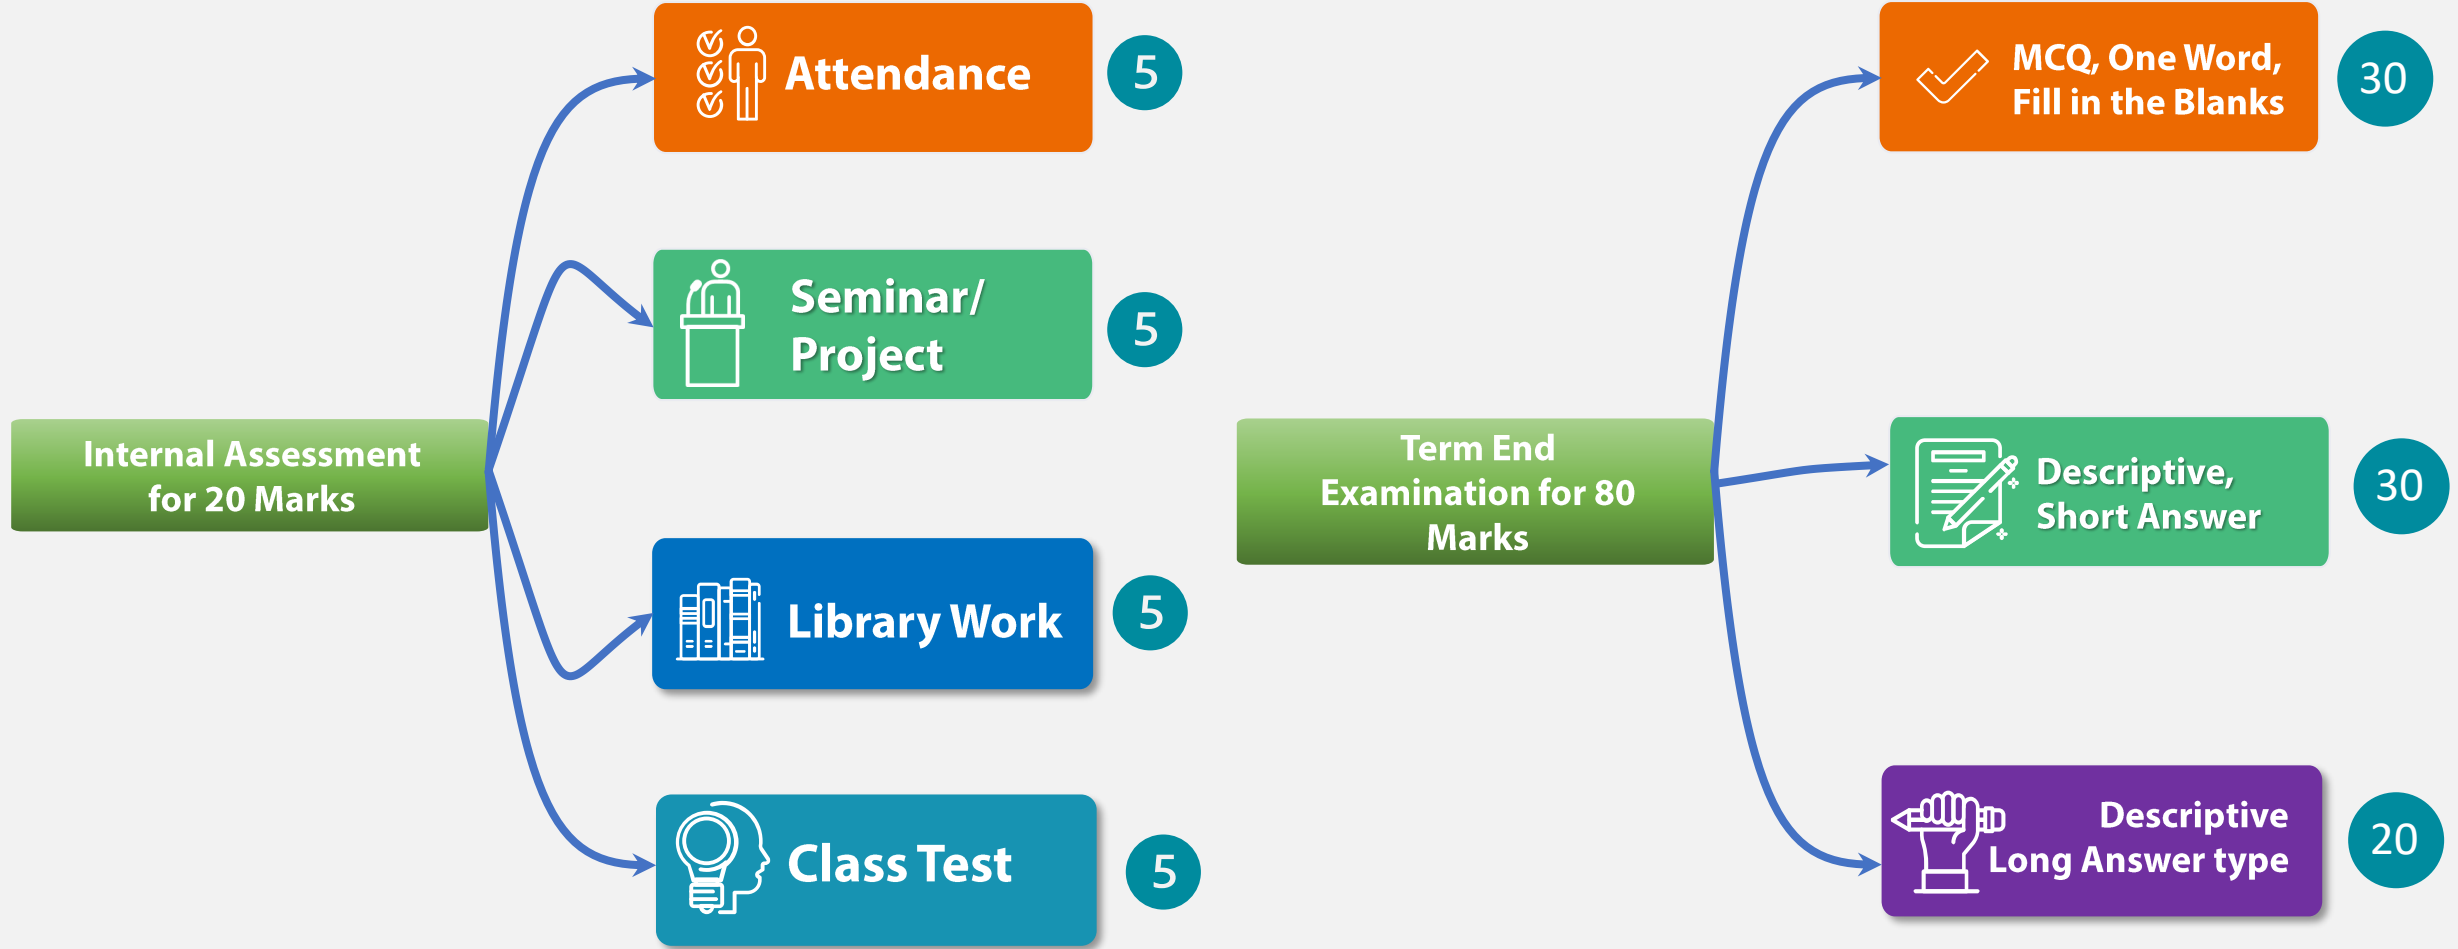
Internal Assessment for 20 Marks

Attendance 5

Seminar/ Project 5

Library Work 5

Class Test 5

Term End Examination for 80 Marks

MCQ, One Word, Fill in the Blanks 30

Descriptive, Short Answer 30

Descriptive Long Answer type 20